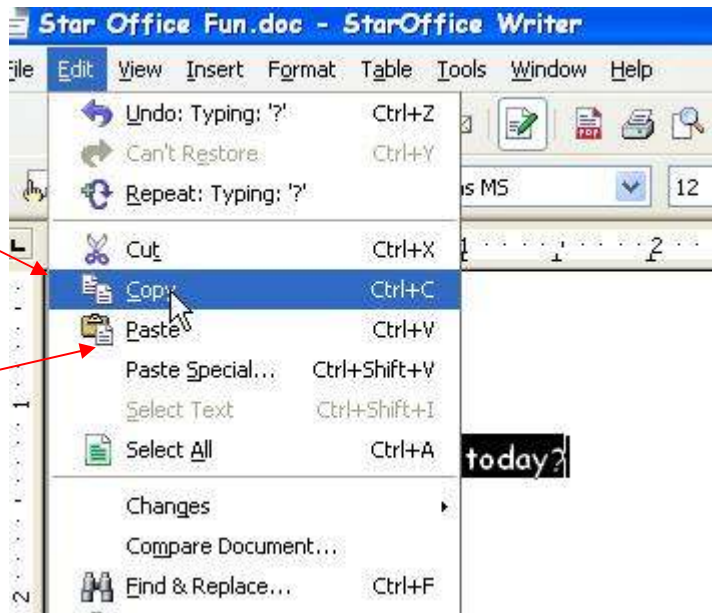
Star Office Fun.doc - StarOffice Writer

ile Edit View Insert Format Table Tools Window Help

Undo: Typing: '?' Ctrl+Z
Can't Restore Ctrl+Y
Repeat: Typing: '?'
Cut Ctrl+X
Copy Ctrl+C
Paste Ctrl+V
Paste Special... Ctrl+Shift+V
Select Text Ctrl+Shift+I
Select All Ctrl+A
Changes
Compare Document...
Find & Replace... Ctrl+F

s MS
12

today?